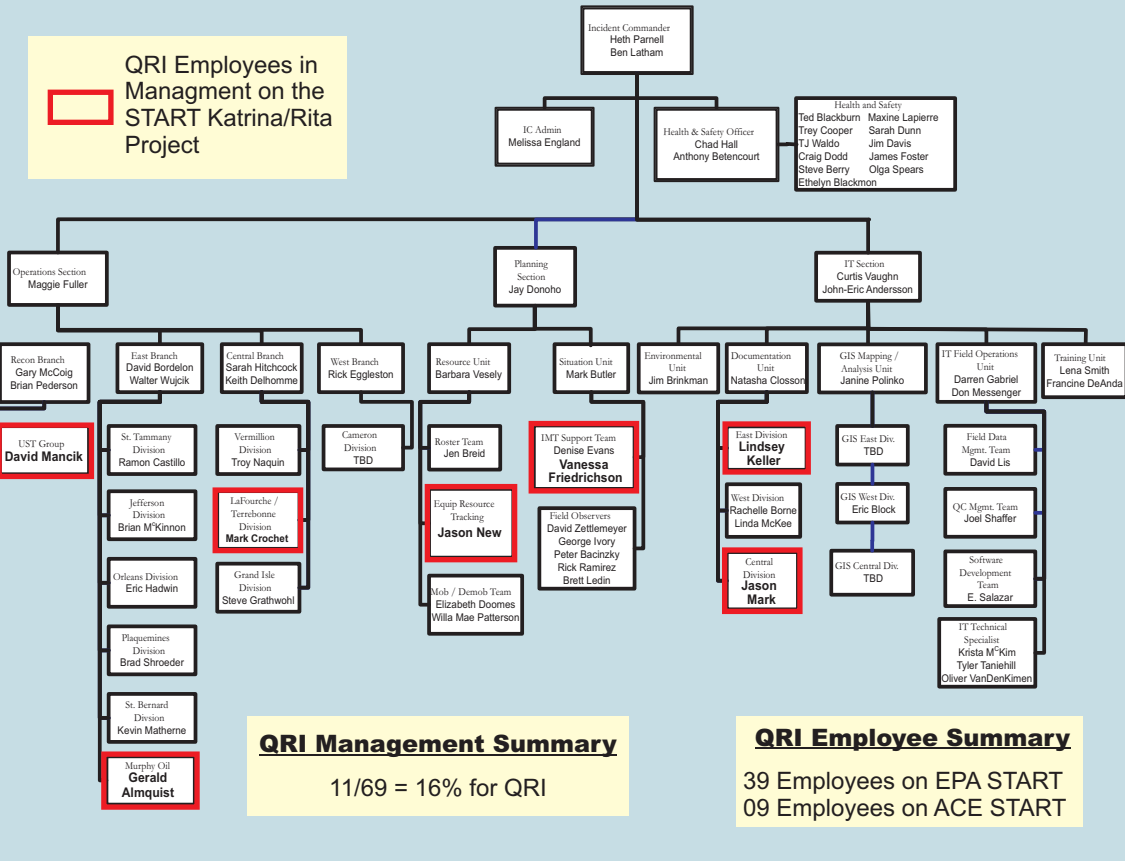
QRI Employees in Managment on the START Katrina/Rita Project

Incident Commander
Heth Parnell
Ben Latham

IC Admin
Melissa England

Health & Safety Officer
Chad Hall
Anthony Betencourt

Health and Safety
Ted Blackburn
Trey Cooper
TJ Waldo
Craig Dodd
Steve Berry
Ethelyn Blackmon
Maxine Lapierre
Sarah Dunn
Jim Davis
James Foster
Olga Spears

Operations Section
Maggie Fuller

Planning Section
Jay Donoho

IT Section
Curtis Vaughn
John-Eric Andersson

Recon Branch
Gary McCoig
Brian Pederson

UST Group
David Mancik

East Branch
David Bordelon
Walter Wujcik

St. Tammany Division
Ramon Castillo

Jefferson Division
Brian M$^c$Kinnon

Orleans Division
Eric Hadwin

Plaquemines Division
Brad Shroeder

St. Bernard Division
Kevin Matherne

Murphy Oil
Gerald Almquist

Central Branch
Sarah Hitchcock
Keith Delhomme

Vermillion Division
Troy Naquin

LaFourche / Terrebonne Division
Mark Crochet

Grand Isle Division
Steve Grathwohl

West Branch
Rick Eggleston

Cameron Division
TBD

Resource Unit
Barbara Vesely

Roster Team
Jen Breid

Equip Resource Tracking
Jason New

Mob / Demob Team
Elizabeth Doomes
Willa Mae Patterson

Situation Unit
Mark Butler

IMT Support Team
Denise Evans
Vanessa Friedrichson

Field Observers
David Zettlemeyer
George Ivory
Peter Bacinzky
Rick Ramirez
Brett Ledin

Environmental Unit
Jim Brinkman

Documentation Unit
Natasha Closson

East Division
Lindsey Keller

West Division
Rachelle Borne
Linda McKee

Central Division
Jason Mark

GIS Mapping / Analysis Unit
Janine Polinko

GIS East Div.
TBD

GIS West Div.
Eric Block

GIS Central Div.
TBD

IT Field Operations Unit
Darren Gabriel
Don Messenger

Field Data Mgmt. Team
David Lis

QC Mgmt. Team
Joel Shaffer

Software Development Team
E. Salazar

IT Technical Specialist
Krista M$^c$Kim
Tyler Taniehill
Oliver VanDenKimen

Training Unit
Lena Smith
Francine DeAnda

QRI Management Summary
11/69 = 16% for QRI

QRI Employee Summary
39 Employees on EPA START
09 Employees on ACE START